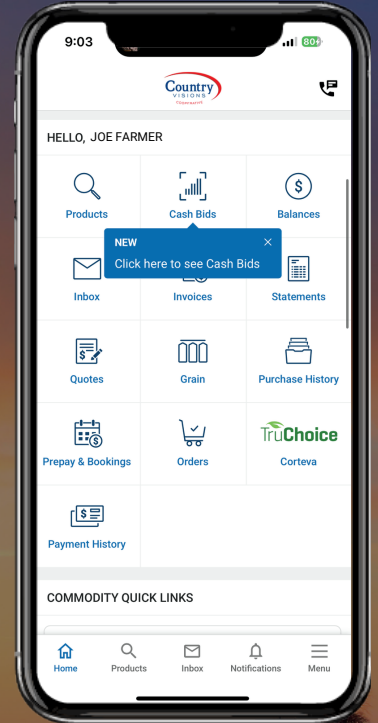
9:03

80+

Country VISIONS
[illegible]

HELLO, JOE FARMER

Products

Cash Bids

Balances

NEW
Click here to see Cash Bids

Inbox

Invoices

Statements

Quotes

Grain

Purchase History

Prepay & Bookings

Orders

TruChoice

Corteva

Payment History

COMMODITY QUICK LINKS

Home

Products

Inbox

Notifications

Menu